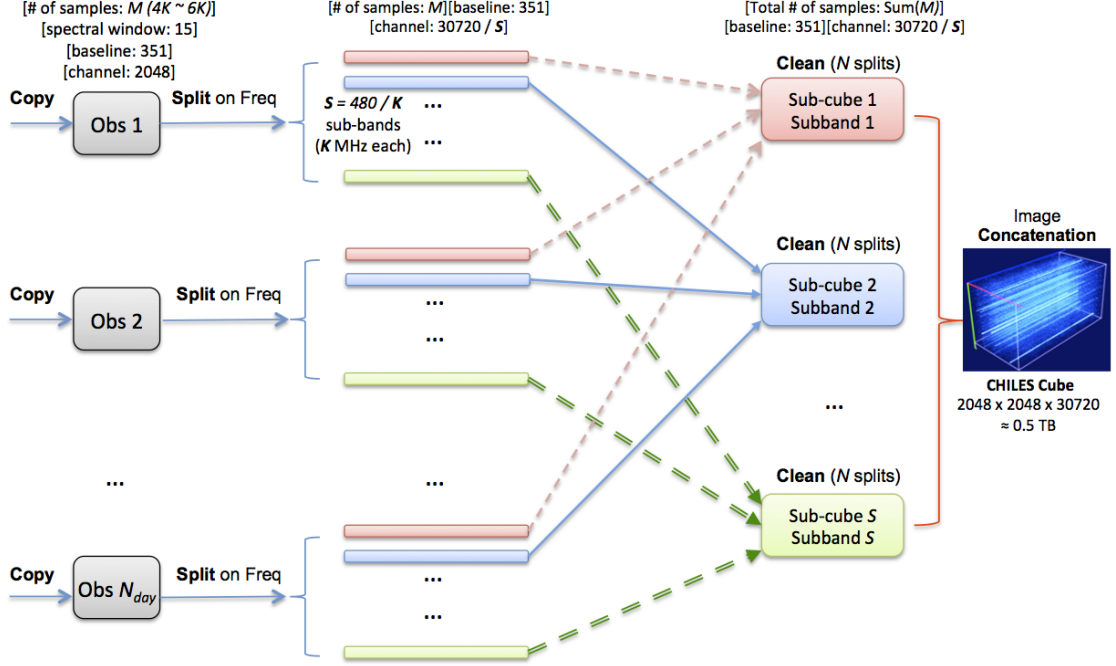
[# of samples: *M (4K ~ 6K)*]
[spectral window: 15]
[baseline: 351]
[channel: 2048]

[# of samples: *M*][baseline: 351]
[channel: 30720 / ***S***]

[Total # of samples: Sum(*M*)]
[baseline: 351][channel: 30720 / ***S***]

**Copy** Obs 1 **Split** on Freq

***S** = 480 / **K***
sub-bands
(***K*** MHz each)

...

...

**Clean** (*N* splits)
Sub-cube 1
Subband 1

**Copy** Obs 2 **Split** on Freq

...

...

**Clean** (*N* splits)
Sub-cube 2
Subband 2

Image
**Concatenation**

**CHILES Cube**
2048 x 2048 x 30720
≈ 0.5 TB

...

...

...

**Clean** (*N* splits)
Sub-cube *S*
Subband *S*

**Copy** Obs $N_{day}$ **Split** on Freq

...

...